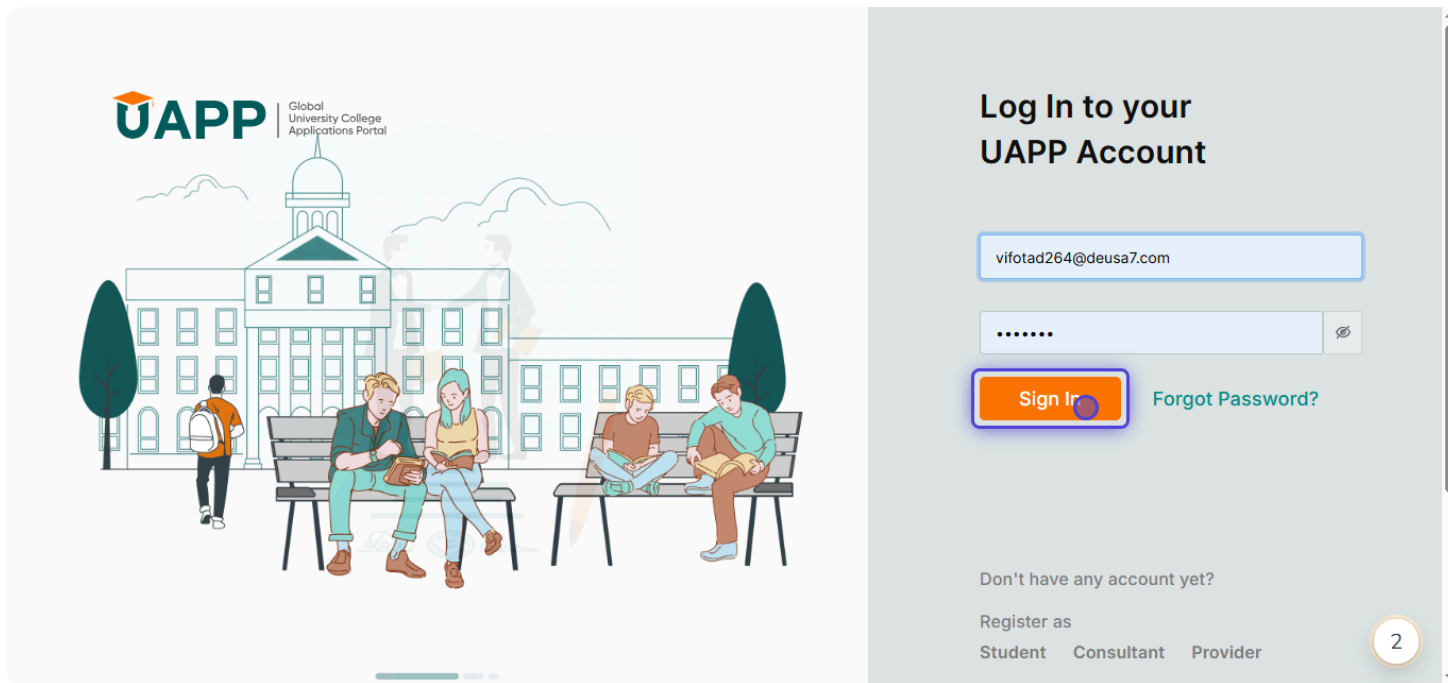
UAPP | Global University College Applications Portal

Log In to your UAPP Account

vifotad264@deusa7.com

•••••••

Sign In

Forgot Password?

Don't have any account yet?

Register as

Student Consultant Provider

2